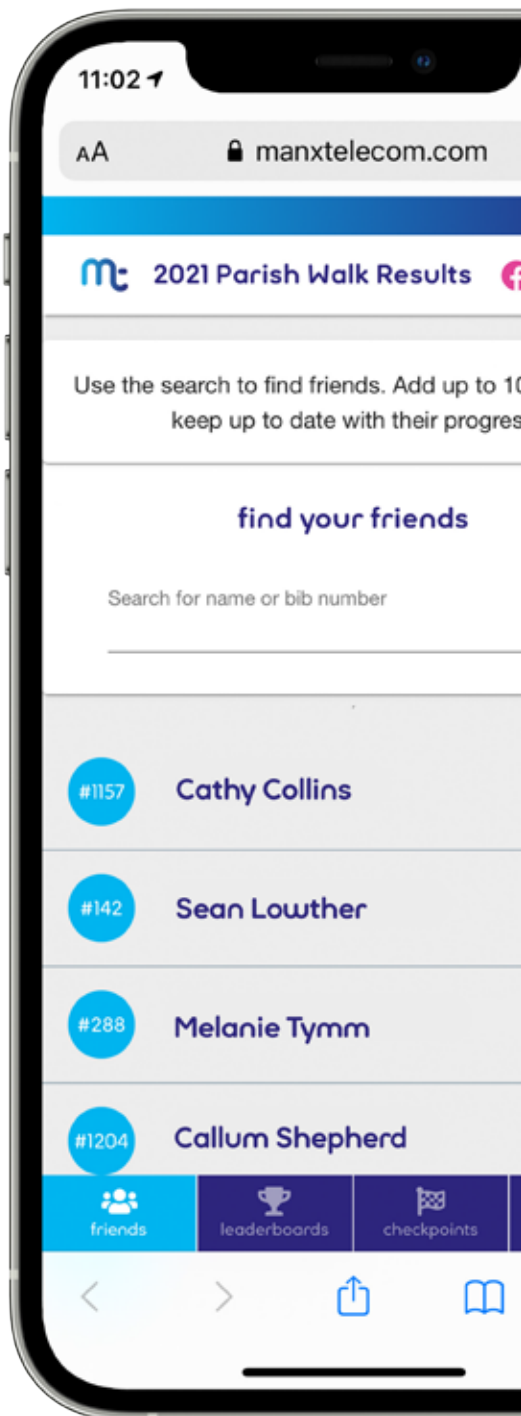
11:02

AA manxtelecom.com

2021 Parish Walk Results

Use the search to find friends. Add up to 1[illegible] keep up to date with their progres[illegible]

find your friends

Search for name or bib number

#1157 Cathy Collins

#142 Sean Lowther

#288 Melanie Tymm

#1204 Callum Shepherd

friends leaderboards checkpoints